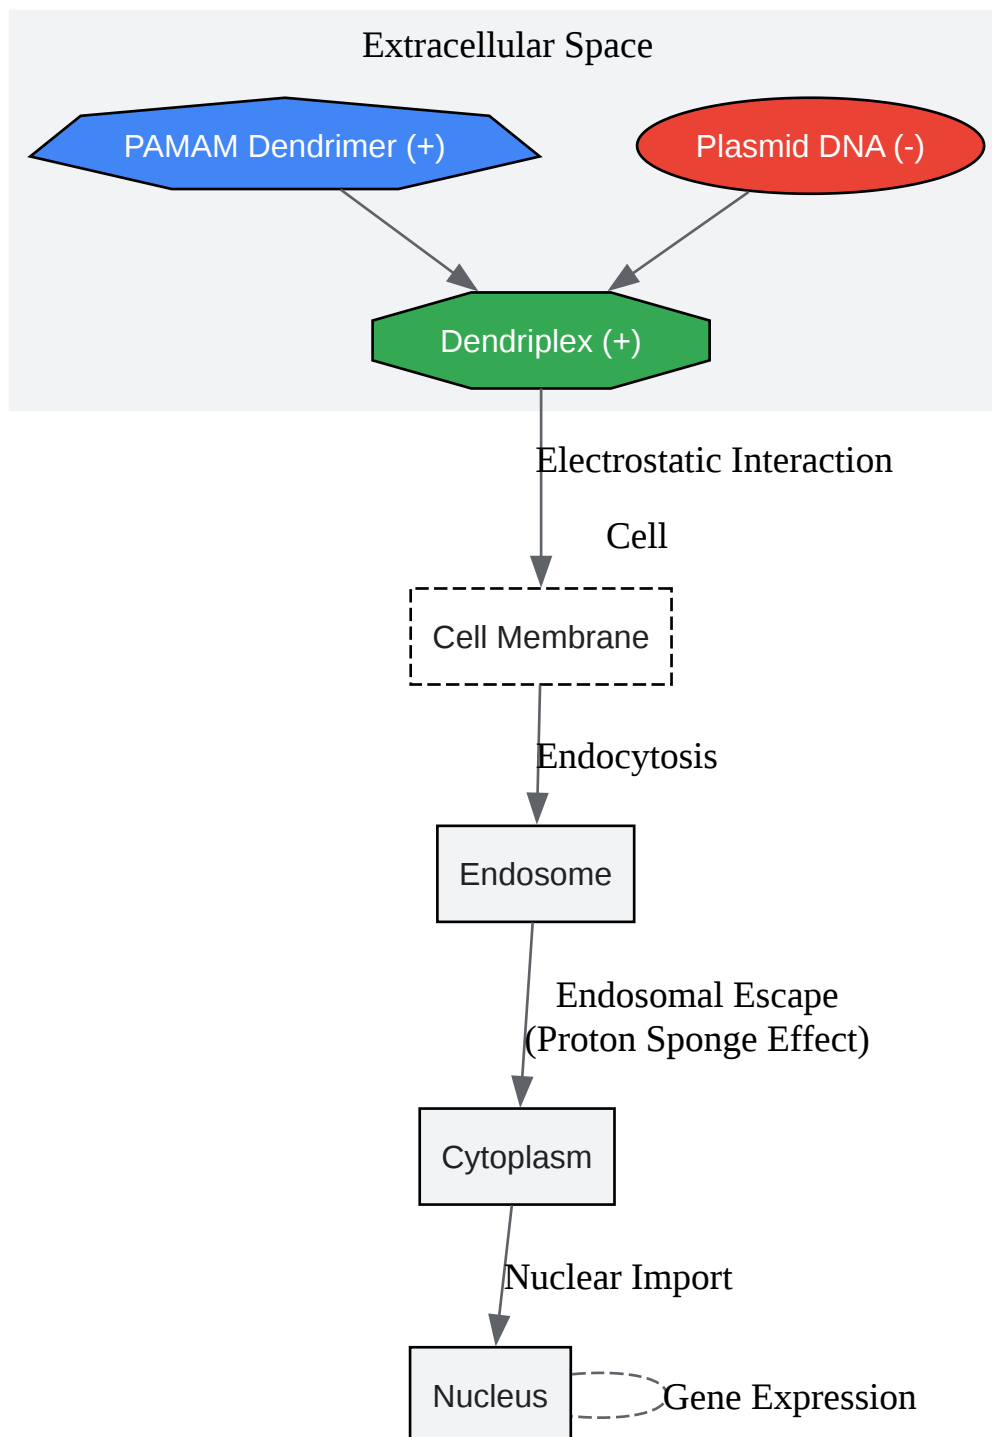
Extracellular Space

PAMAM Dendrimer (+)

Plasmid DNA (-)

Dendriplex (+)

Electrostatic Interaction

Cell

Cell Membrane

Endocytosis

Endosome

Endosomal Escape
(Proton Sponge Effect)

Cytoplasm

Nuclear Import

Nucleus

Gene Expression